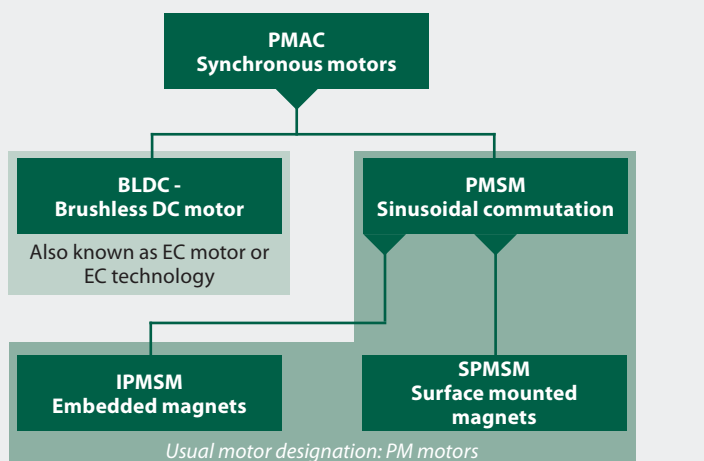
PMAC
Synchronous motors

BLDC -
Brushless DC motor

Also known as EC motor or EC technology

PMSM
Sinusoidal commutation

IPMSM
Embedded magnets

SPMSM
Surface mounted magnets

Usual motor designation: PM motors